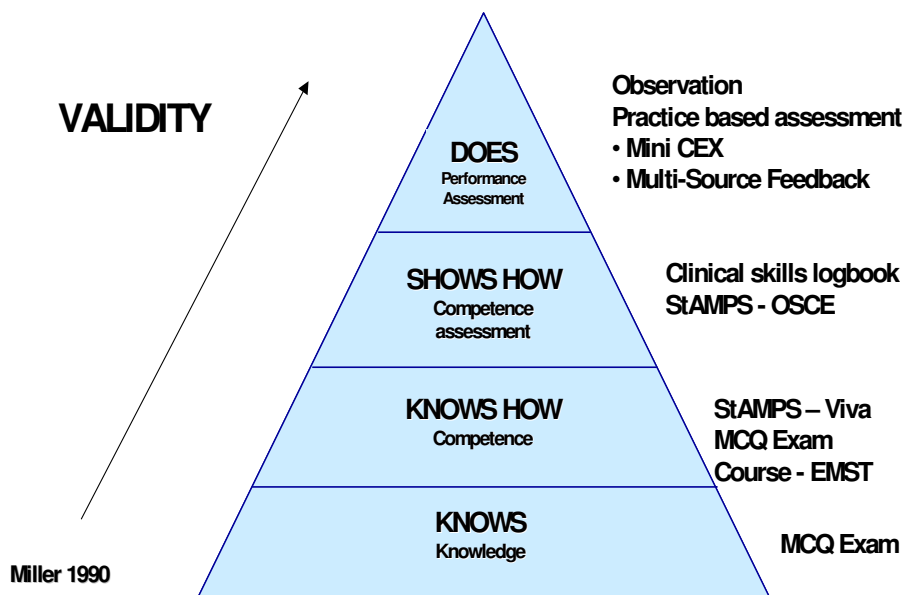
VALIDITY

DOES
Performance Assessment

Observation
Practice based assessment
• Mini CEX
• Multi-Source Feedback

SHOWS HOW
Competence assessment

Clinical skills logbook
StAMPS - OSCE

KNOWS HOW
Competence

StAMPS – Viva
MCQ Exam
Course - EMST

KNOWS
Knowledge

MCQ Exam

Miller 1990